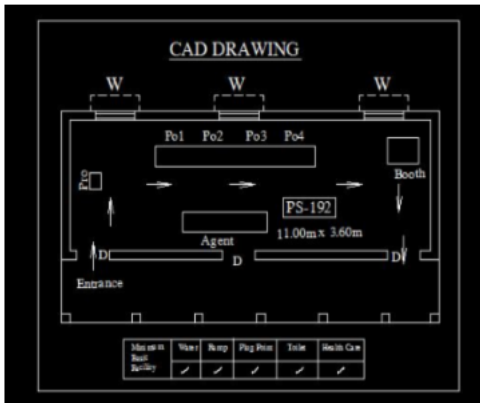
CAD DRAWING

W W W

Po1 Po2 Po3 Po4

Pro

Booth

PS-192

Agent

11.00m x 3.60m

D D D

Entrance

| Minimum Basic Facility | Water | Ramp | Plug Point | Toilet | Health Care |
|---|---|---|---|---|---|
| | ✓ | ✓ | ✓ | ✓ | ✓ |